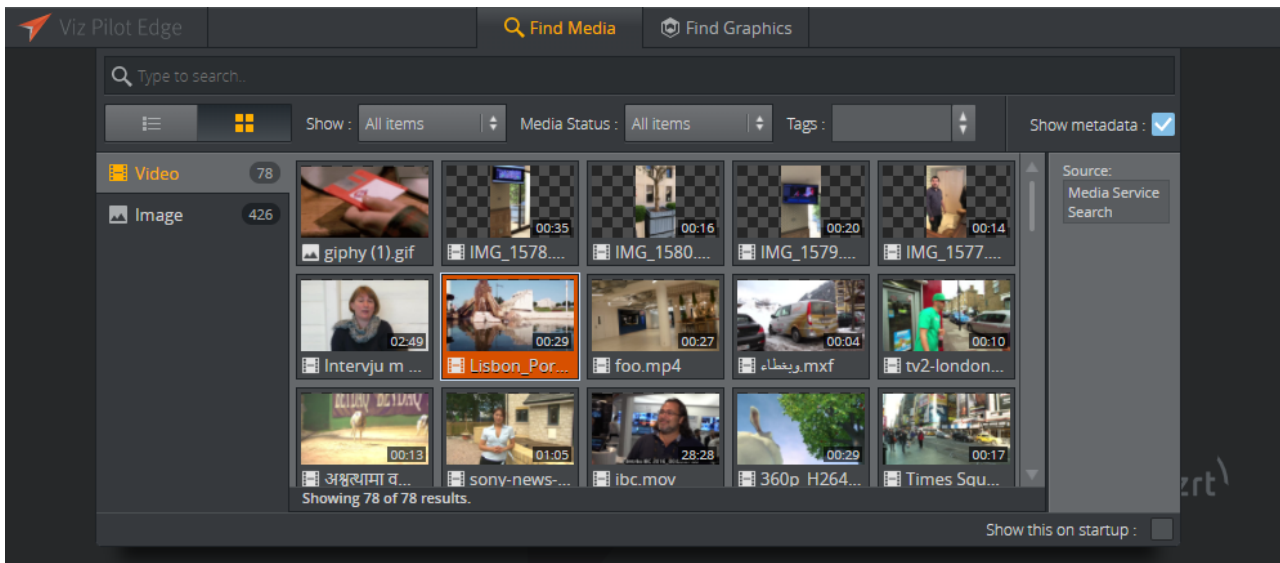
Viz Pilot Edge

Find Media

Find Graphics

Type to search..

Show : All items

Media Status : All items

Tags :

Show metadata :

Video 78

Image 426

giphy (1).gif

00:35 IMG_1578....

00:16 IMG_1580....

00:20 IMG_1579....

00:14 IMG_1577....

02:49 Intervju m ...

00:29 Lisbon_Por...

00:27 foo.mp4

00:04 ويغطاء.mxf

00:10 tv2-london...

00:13 अश्वत्थामा व...

01:05 sony-news-...

28:28 ibc.mov

00:29 360p_H264...

00:17 Times Squ...

Showing 78 of 78 results.

Source:

Media Service Search

Show this on startup :